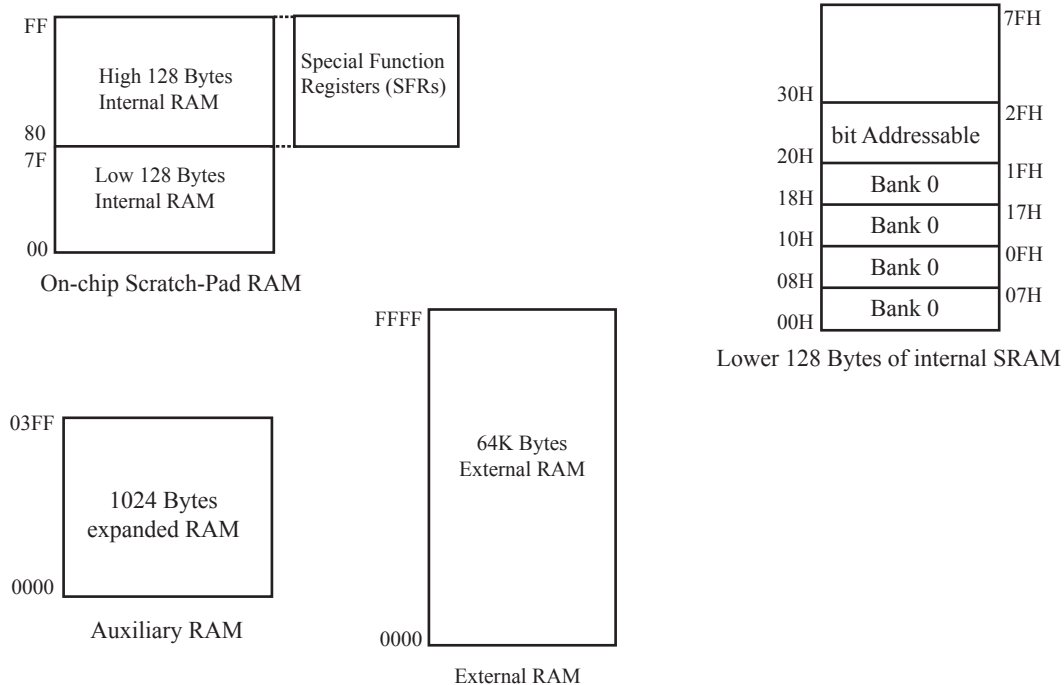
FF

High 128 Bytes Internal RAM

80

7F

Low 128 Bytes Internal RAM

00

Special Function Registers (SFRs)

On-chip Scratch-Pad RAM

7FH

30H

2FH

bit Addressable

20H

1FH

Bank 0

18H

17H

Bank 0

10H

0FH

Bank 0

08H

07H

Bank 0

00H

Lower 128 Bytes of internal SRAM

FFFF

64K Bytes External RAM

0000

External RAM

03FF

1024 Bytes expanded RAM

0000

Auxiliary RAM